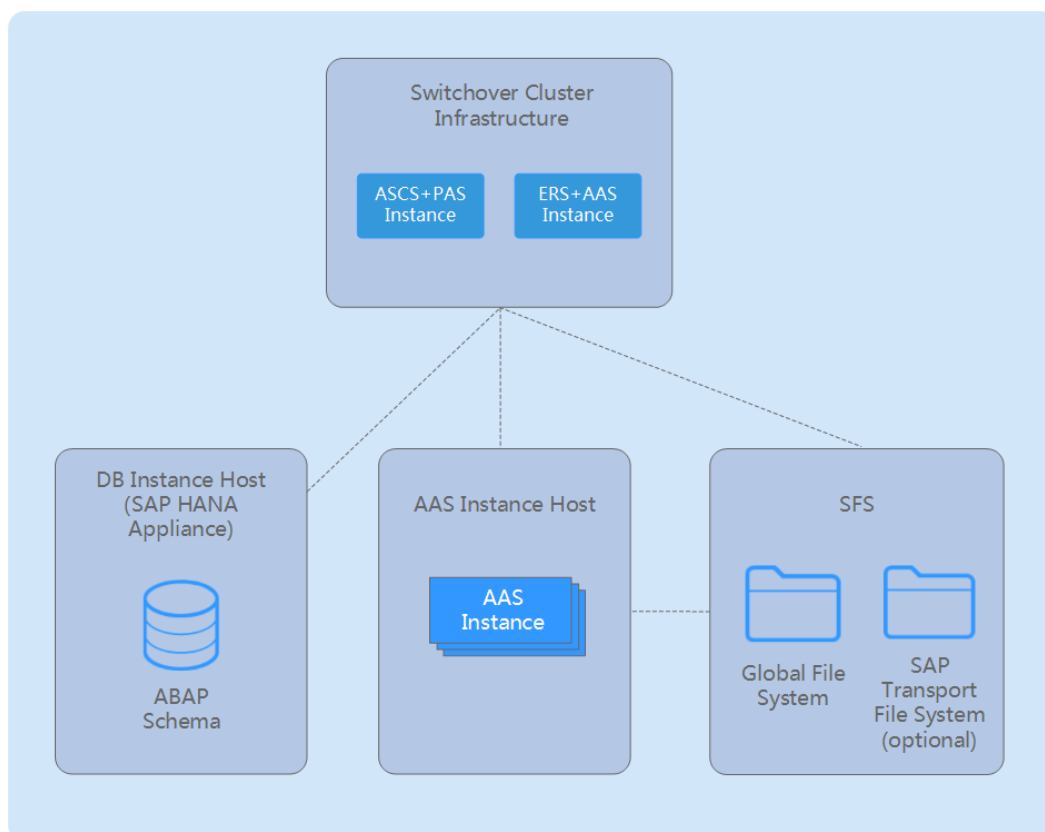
Switchover Cluster Infrastructure

ASCS+PAS Instance

ERS+AAS Instance

DB Instance Host (SAP HANA Appliance)

ABAP Schema

AAS Instance Host

AAS Instance

SFS

Global File System

SAP Transport File System (optional)